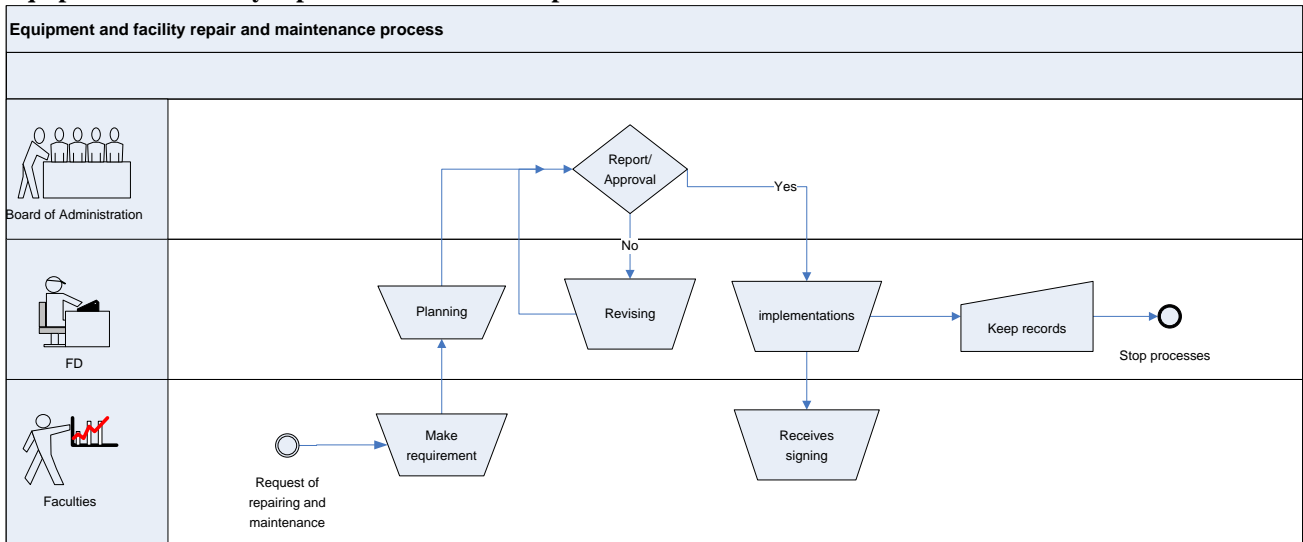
Equipment and facility repair and maintenance process

Board of Administration

FD

Faculties

Request of repairing and maintenance

Make requirement

Planning

Report/ Approval

No

Yes

Revising

implementations

Keep records

Stop processes

Receives signing